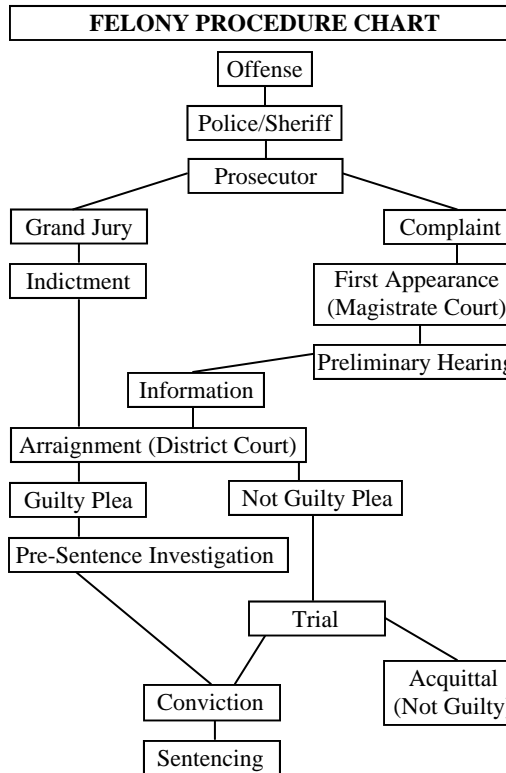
FELONY PROCEDURE CHART

Offense

Police/Sheriff

Prosecutor

Grand Jury

Complaint

Indictment

First Appearance (Magistrate Court)

Preliminary Hearing

Information

Arraignment (District Court)

Guilty Plea

Not Guilty Plea

Pre-Sentence Investigation

Trial

Acquittal (Not Guilty

Conviction

Sentencing